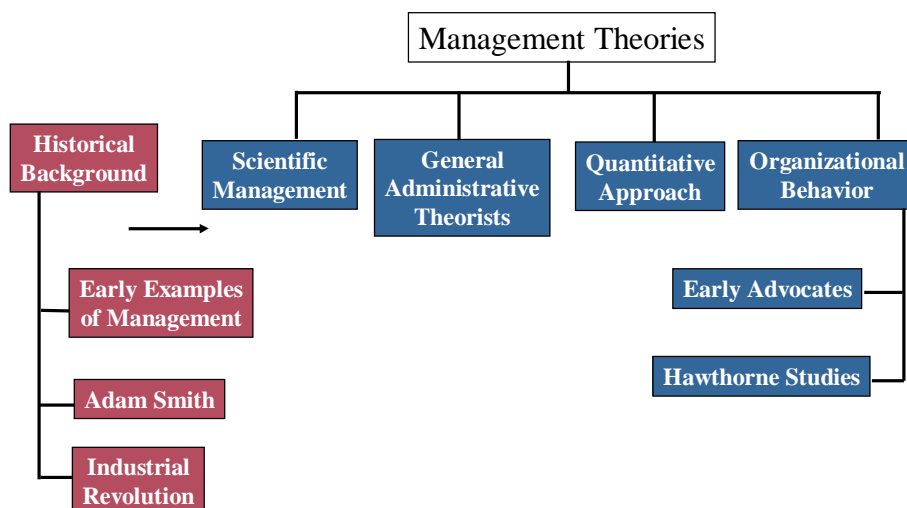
Management Theories

Historical Background

Early Examples of Management

Adam Smith

Industrial Revolution

Scientific Management

General Administrative Theorists

Quantitative Approach

Organizational Behavior

Early Advocates

Hawthorne Studies